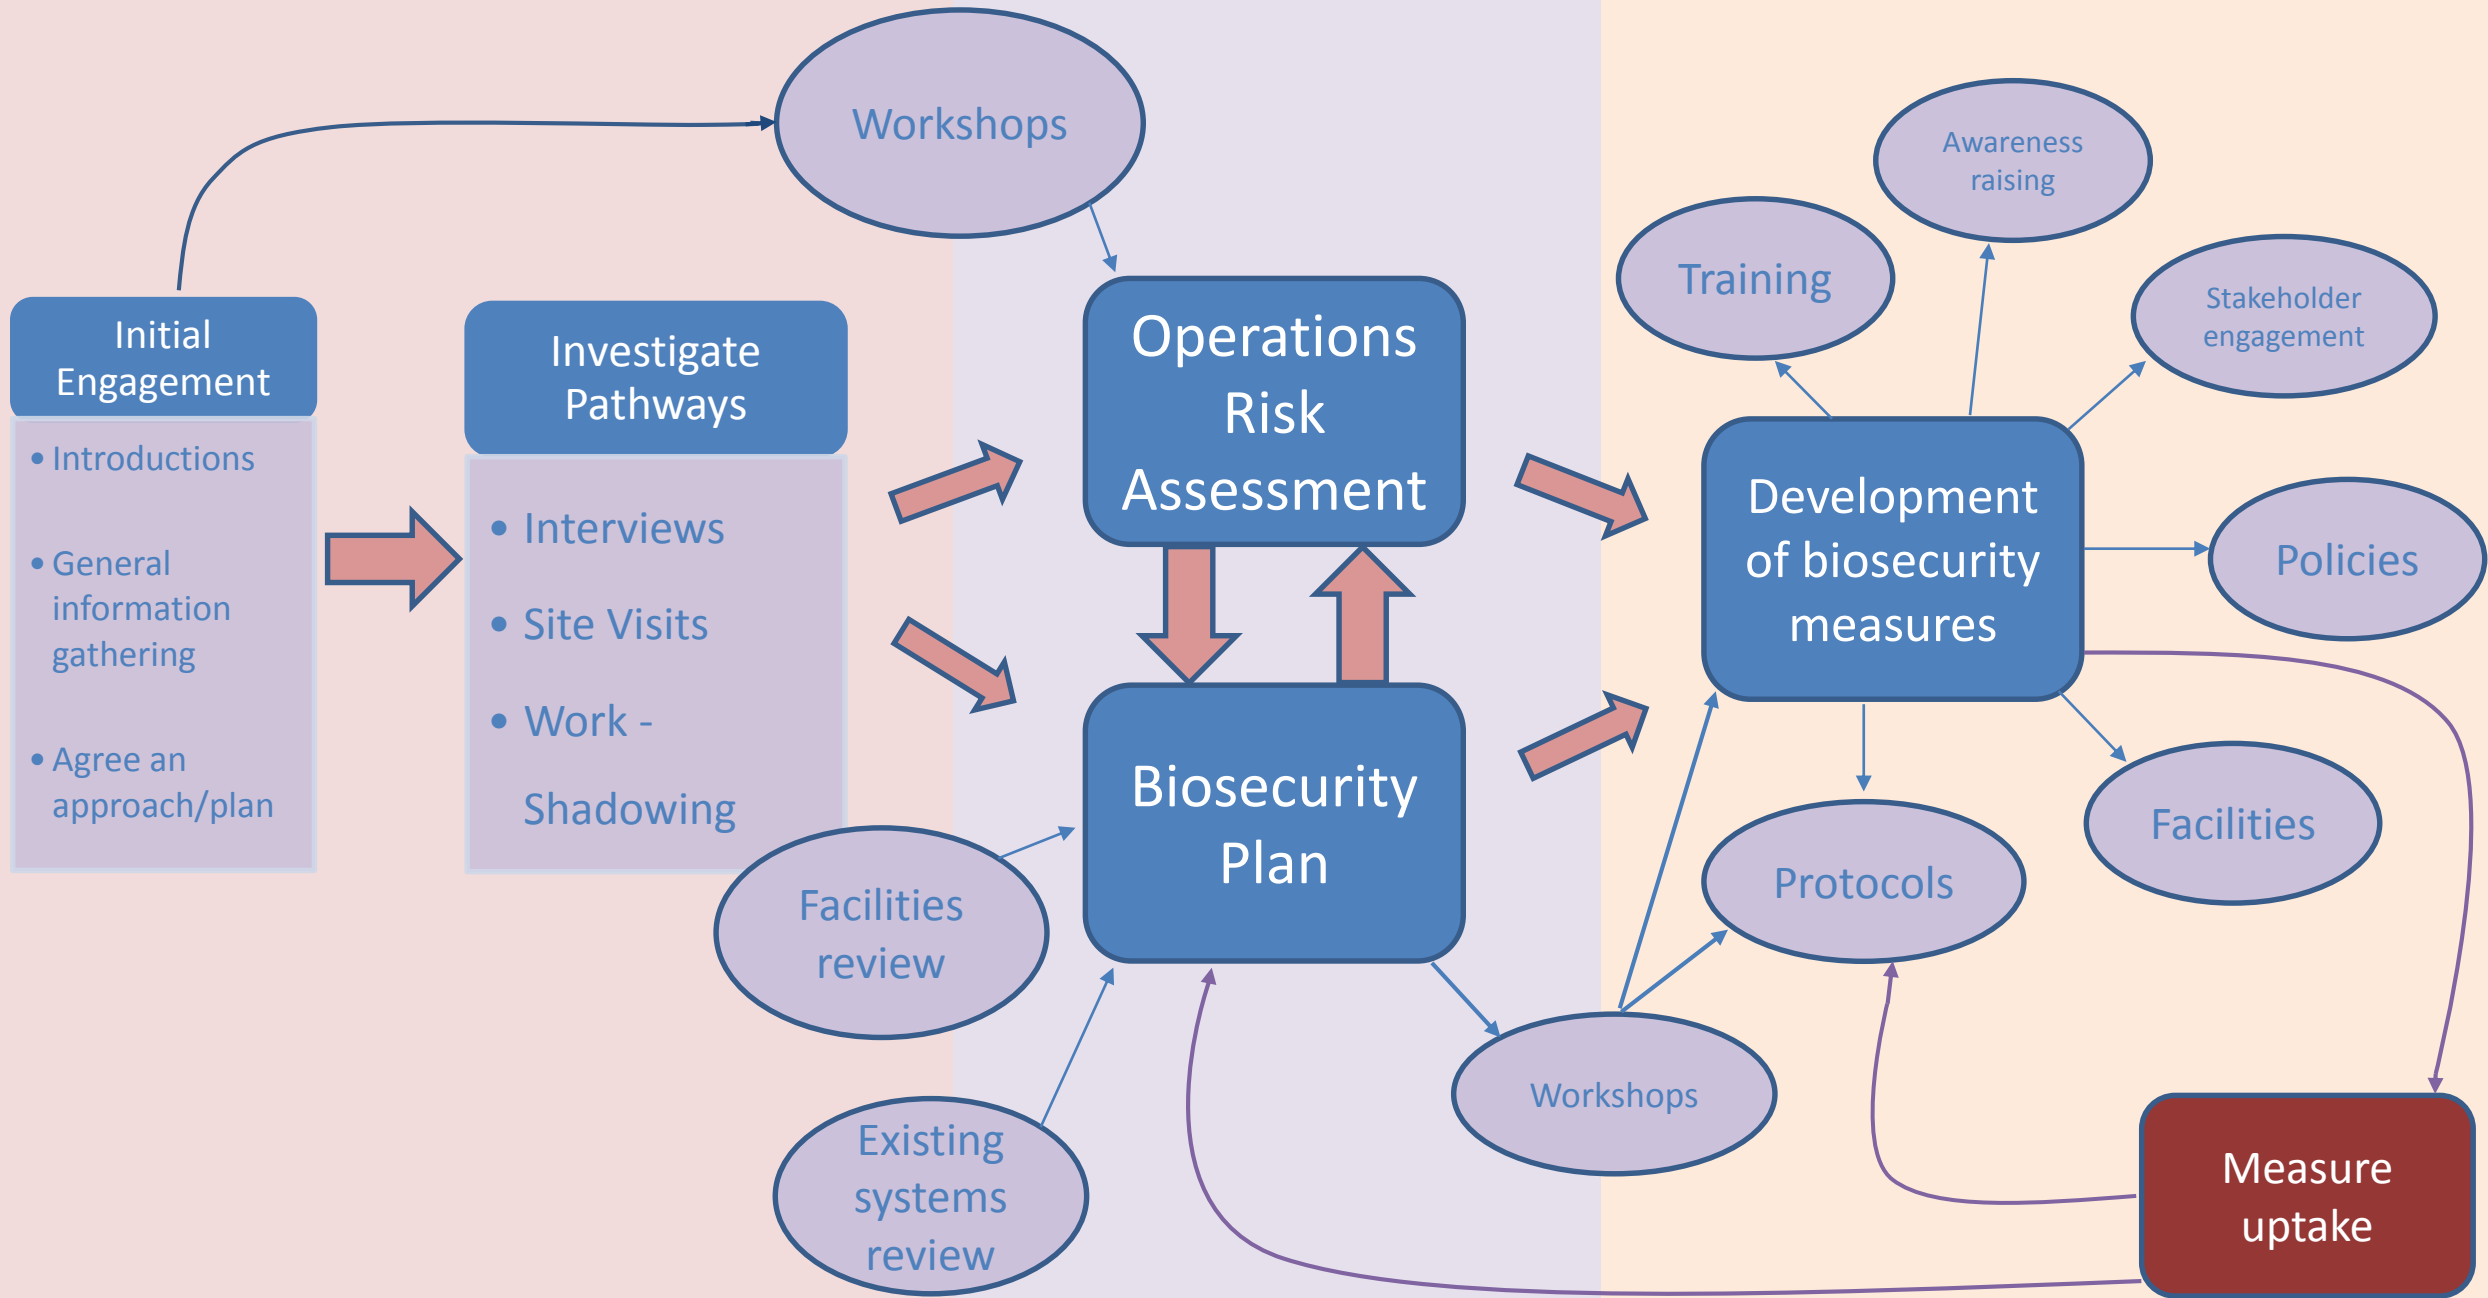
Workshops

Initial Engagement

- Introductions
- General information gathering
- Agree an approach/plan

Investigate Pathways

- Interviews
- Site Visits
- Work - Shadowing

Operations Risk Assessment

Biosecurity Plan

Facilities review

Existing systems review

Workshops

Training

Awareness raising

Stakeholder engagement

Development of biosecurity measures

Policies

Facilities

Protocols

Measure uptake